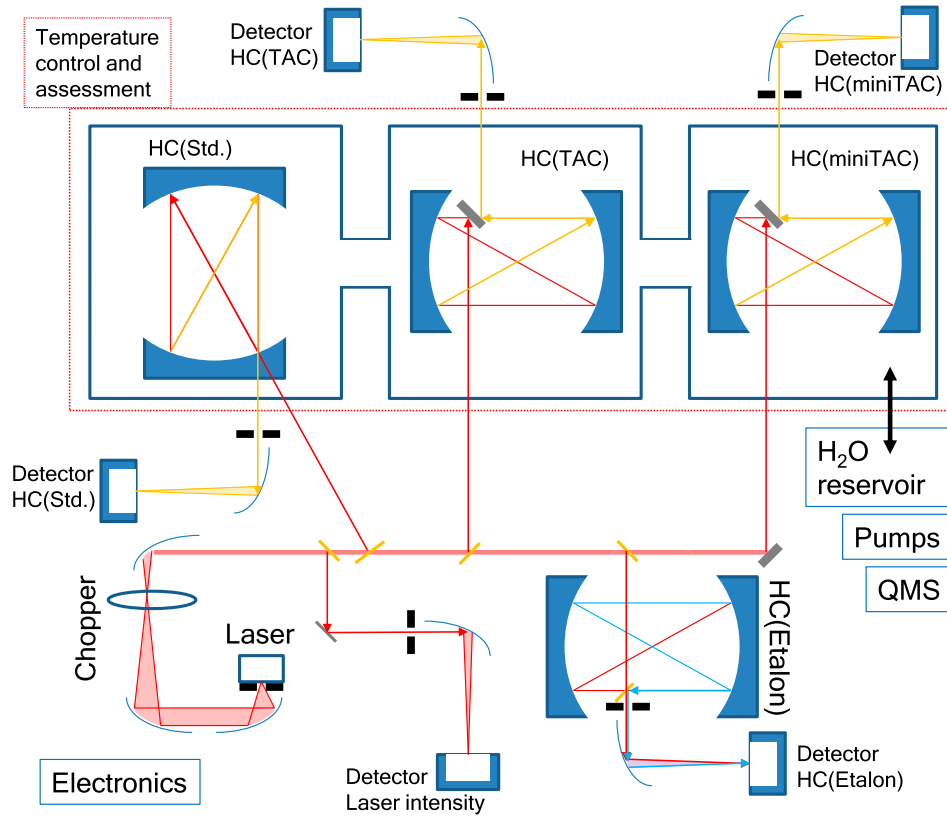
Temperature control and assessment

Detector HC(TAC)

Detector HC(miniTAC)

HC(Std.)

HC(TAC)

HC(miniTAC)

$H_2O$ reservoir

Detector HC(Std.)

Pumps

QMS

Chopper

Laser

HC(Etalon)

Detector HC(Etalon)

Electronics

Detector Laser intensity